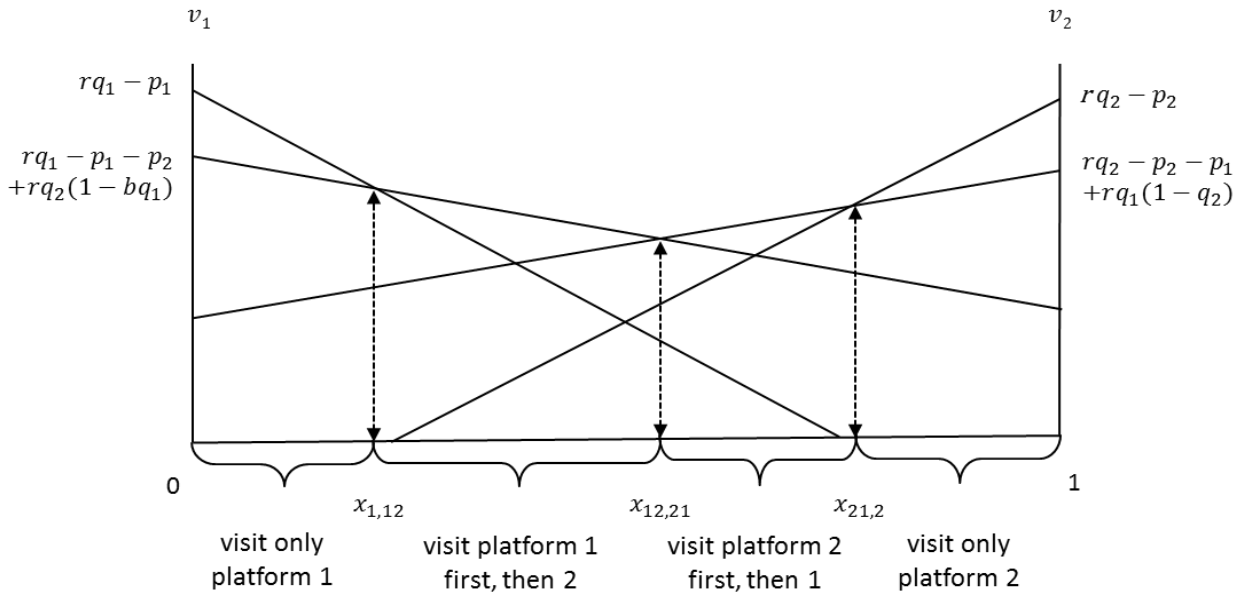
$v_1$

$v_2$

$rq_1 - p_1$

$rq_1 - p_1 - p_2$
$+rq_2(1 - bq_1)$

$rq_2 - p_2$

$rq_2 - p_2 - p_1$
$+rq_1(1 - q_2)$

0

$x_{1,12}$

$x_{12,21}$

$x_{21,2}$

1

visit only platform 1

visit platform 1 first, then 2

visit platform 2 first, then 1

visit only platform 2